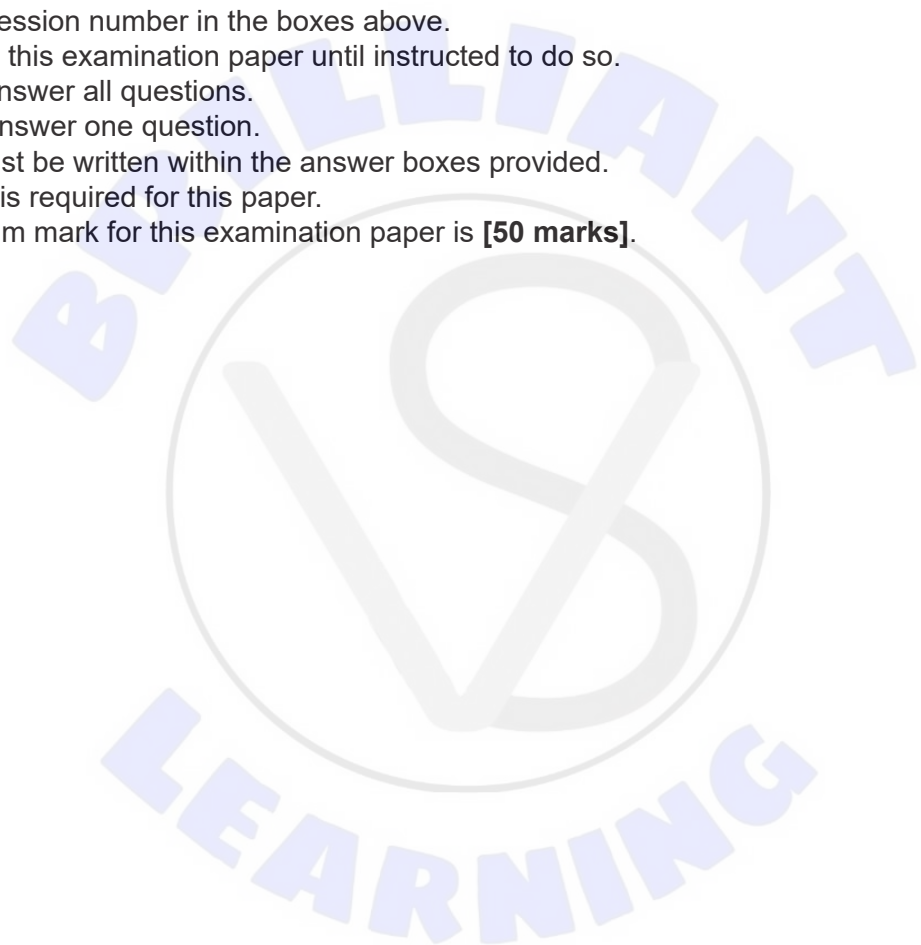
ession number in the boxes above.
this examination paper until instructed to do so.
nswer all questions.
nswer one question.
st be written within the answer boxes provided.
is required for this paper.
m mark for this examination paper is **[50 marks]**.

BRILLIANT

LEARNING